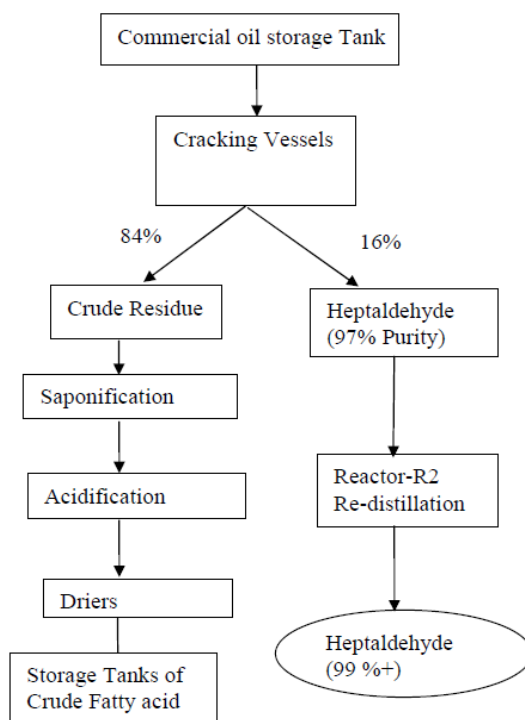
Commercial oil storage Tank

Cracking Vessels

84%

16%

Crude Residue

Heptaldehyde (97% Purity)

Saponification

Acidification

Reactor-R2 Re-distillation

Driers

Heptaldehyde (99 %+)

Storage Tanks of Crude Fatty acid